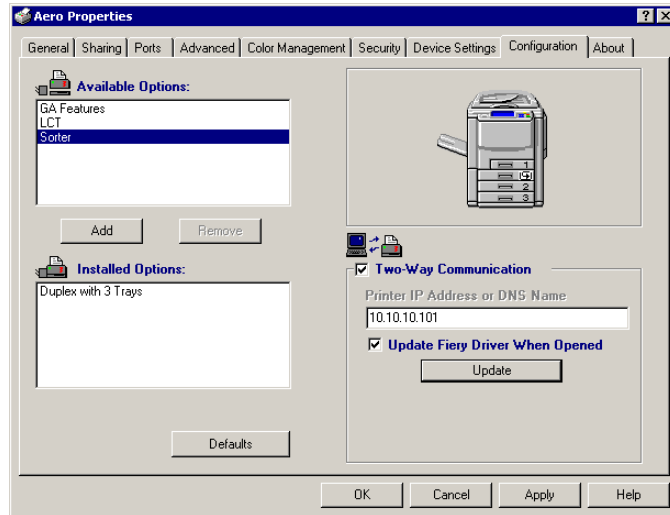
Aero Properties

? X

General | Sharing | Ports | Advanced | Color Management | Security | Device Settings | Configuration | About

Available Options:

GA Features
LCT
Sorter

Add

Remove

Installed Options:

Duplex with 3 Trays

Defaults

1
2
3

Two-Way Communication

Printer IP Address or DNS Name

10.10.10.101

Update Fiery Driver When Opened

Update

OK

Cancel

Apply

Help